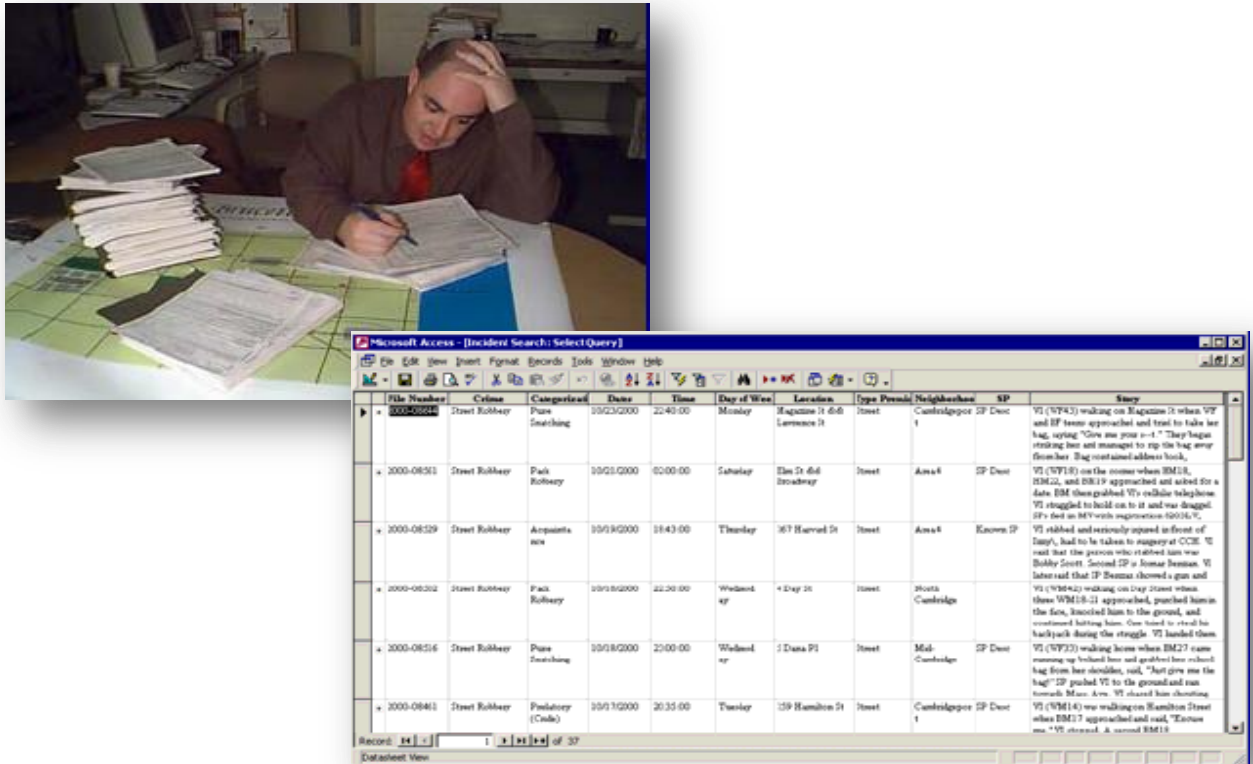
Microsoft Access - [Incident Search : Select Query]

File Edit View Insert Format Records Tools Window Help

| | File Number | Crime | Categorized | Date | Time | Day of Wee | Location | Type Premis | Neighborhoo | SP | Story |
|---|---|---|---|---|---|---|---|---|---|---|---|
| + | 2000-08644 | Street Robbery | Purse Snatching | 10/23/2000 | 22:40:00 | Monday | Magazine St d/o Lawrence St | Street | Cambridgeport | SP Desc | VI (WF43) walking on Magazine St when WF and BF teens approached and tried to take her bag, saying "Give me your s--t." They began striking her and managed to rip the bag away from her. Bag contained address book, |
| + | 2000-08561 | Street Robbery | Pack Robbery | 10/21/2000 | 02:00:00 | Saturday | Elm St d/o Broadway | Street | Area 4 | SP Desc | VI (WF18) on the corner when BM18, BM22, and BM19 approached and asked for a date. BM then grabbed VI's cellular telephone. VI struggled to hold on to it and was dragged. SP's fled in MV with registration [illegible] |
| + | 2000-08529 | Street Robbery | Acquaintance | 10/19/2000 | 18:43:00 | Thursday | 367 Harvard St | Street | Area 4 | Known SP | VI stabbed and seriously injured in front of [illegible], had to be taken to surgery at CCH. VI said that the person who stabbed him was Bobby Scott. Second SP is Jomar Benman. VI later said that SP Benman showed a gun and |
| + | 2000-08502 | Street Robbery | Pack Robbery | 10/18/2000 | 22:30:00 | Wednesday | 4 Day St | Street | North Cambridge | | VI (WM42) walking on Day Street when three WM18-21 approached, punched him in the face, knocked him to the ground, and continued hitting him. One tried to steal his backpack during the struggle. VI handed them |
| + | 2000-08516 | Street Robbery | Purse Snatching | 10/18/2000 | 23:00:00 | Wednesday | 5 Dana Pl | Street | Mid-Cambridge | SP Desc | VI (WF33) walking home when BM27 came running up behind her and grabbed her school bag from her shoulder, said, "Just give me the bag!" SP pushed VI to the ground and ran towards Mass. Ave. VI chased him shouting |
| + | 2000-08461 | Street Robbery | Predatory (Crude) | 10/17/2000 | 20:35:00 | Tuesday | 159 Hamilton St | Street | Cambridgeport | SP Desc | VI (WM14) was walking on Hamilton Street when BM17 approached and said, "Excuse me." VI stopped. A second BM18 |

Record: 1 of 37

Datasheet View